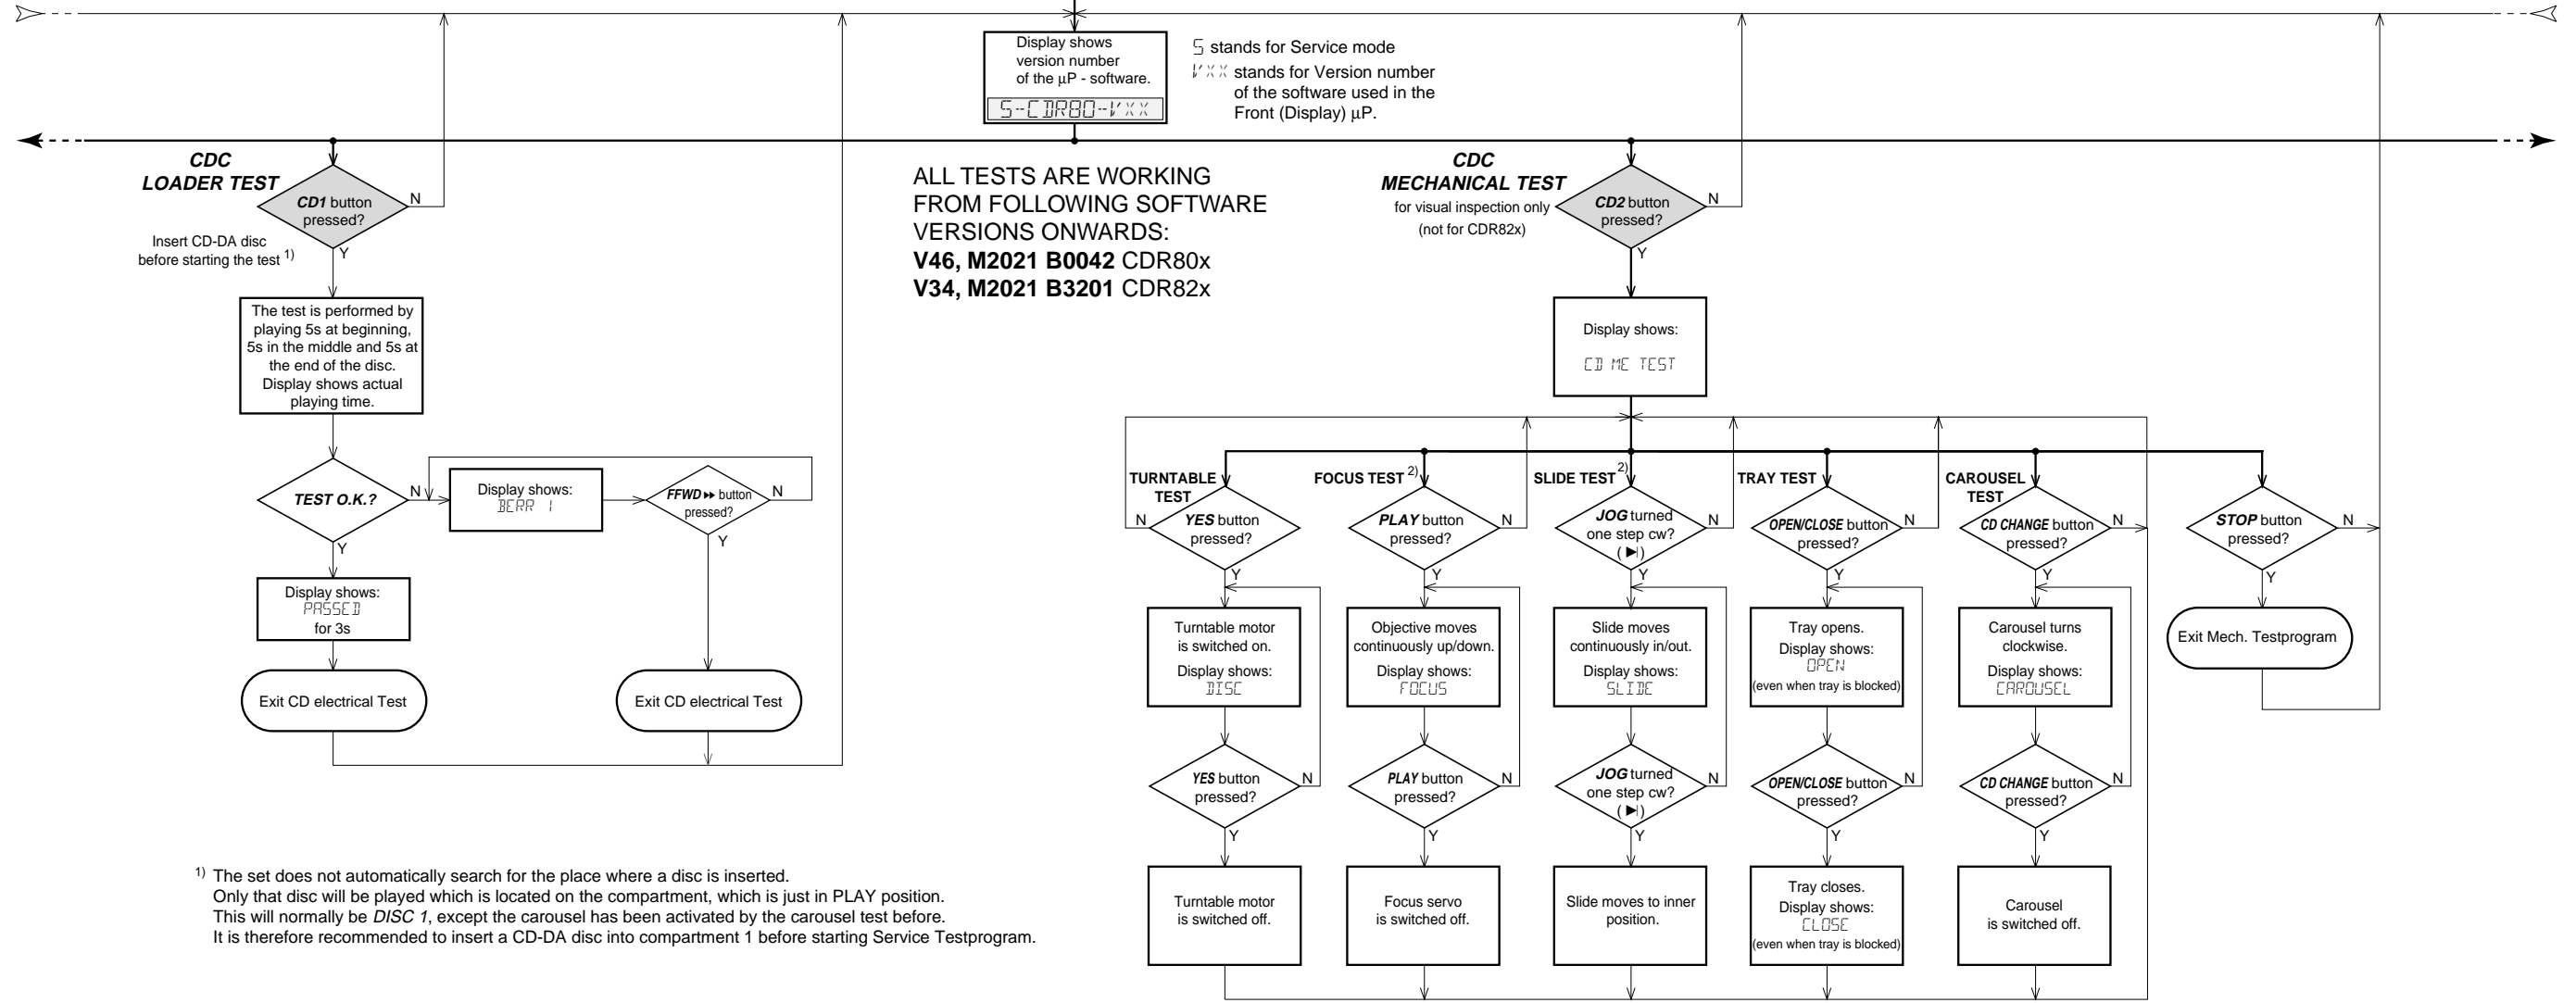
Display shows version number of the µP - software.

S--CDR80-Vxx

S stands for Service mode
Vxx stands for Version number of the software used in the Front (Display) µP.

CDC
LOADER TEST

CD1 button pressed?

N

Insert CD-DA disc before starting the test $^{1)}$

Y

The test is performed by playing 5s at beginning, 5s in the middle and 5s at the end of the disc. Display shows actual playing time.

TEST O.K.?

N

Display shows:
BERR 1

FFWD ▸▸ button pressed?

N

Y

Y

Display shows:
PASSED
for 3s

Exit CD electrical Test

Exit CD electrical Test

ALL TESTS ARE WORKING FROM FOLLOWING SOFTWARE VERSIONS ONWARDS:
V46, M2021 B0042 CDR80x
V34, M2021 B3201 CDR82x

CDC
MECHANICAL TEST
for visual inspection only
(not for CDR82x)

CD2 button pressed?

N

Y

Display shows:
CD ME TEST

TURNTABLE TEST

FOCUS TEST $^{2)}$

SLIDE TEST $^{2)}$

TRAY TEST

CAROUSEL TEST

N

YES button pressed?

PLAY button pressed?

N

JOG turned one step cw? (▶|)

N

OPEN/CLOSE button pressed?

N

CD CHANGE button pressed?

N

STOP button pressed?

N

Y

Y

Y

Y

Y

Y

Turntable motor is switched on.
Display shows:
DISC

Objective moves continuously up/down.
Display shows:
FOCUS

Slide moves continuously in/out.
Display shows:
SLIDE

Tray opens.
Display shows:
OPEN
(even when tray is blocked)

Carousel turns clockwise.
Display shows:
CAROUSEL

Exit Mech. Testprogram

YES button pressed?

N

PLAY button pressed?

N

JOG turned one step cw? (▶|)

N

OPEN/CLOSE button pressed?

N

CD CHANGE button pressed?

N

Y

Y

Y

Y

Y

Turntable motor is switched off.

Focus servo is switched off.

Slide moves to inner position.

Tray closes.
Display shows:
CLOSE
(even when tray is blocked)

Carousel is switched off.

$^{1)}$ The set does not automatically search for the place where a disc is inserted.
Only that disc will be played which is located on the compartment, which is just in PLAY position.
This will normally be DISC 1, except the carousel has been activated by the carousel test before.
It is therefore recommended to insert a CD-DA disc into compartment 1 before starting Service Testprogram.